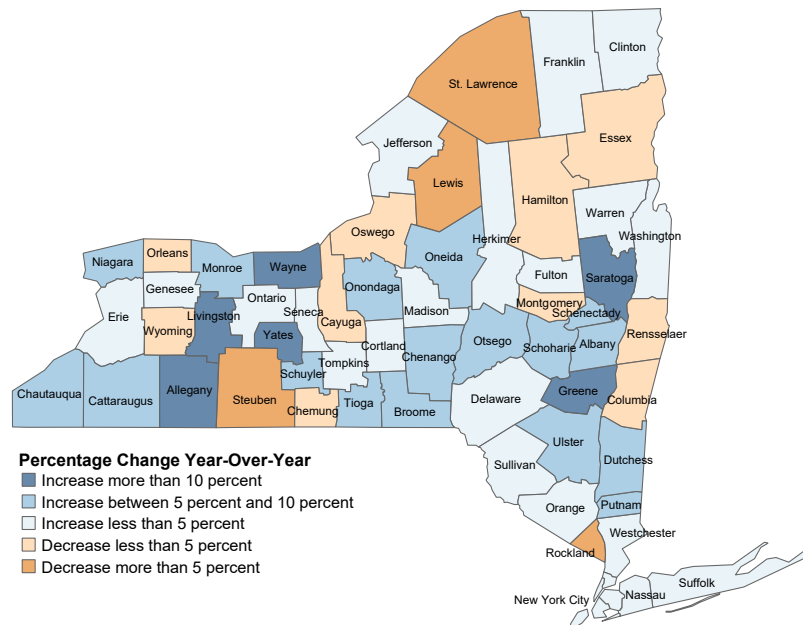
Clinton
Franklin
St. Lawrence
Essex
Jefferson
Lewis
Hamilton
Warren
Washington
Herkimer
Oswego
Niagara
Orleans
Monroe
Wayne
Oneida
Fulton
Saratoga
Genesee
Ontario
Onondaga
Erie
Livingston
Seneca
Madison
Montgomery
Schenectady
Wyoming
Cayuga
Rensselaer
Yates
Cortland
Otsego
Schoharie
Albany
Tompkins
Chenango
Chautauqua
Cattaraugus
Allegany
Steuben
Schuyler
Chemung
Tioga
Broome
Delaware
Greene
Columbia
Ulster
Dutchess
Sullivan
Orange
Putnam
Westchester
Rockland
Suffolk
Nassau
New York City

Percentage Change Year-Over-Year
Increase more than 10 percent
Increase between 5 percent and 10 percent
Increase less than 5 percent
Decrease less than 5 percent
Decrease more than 5 percent